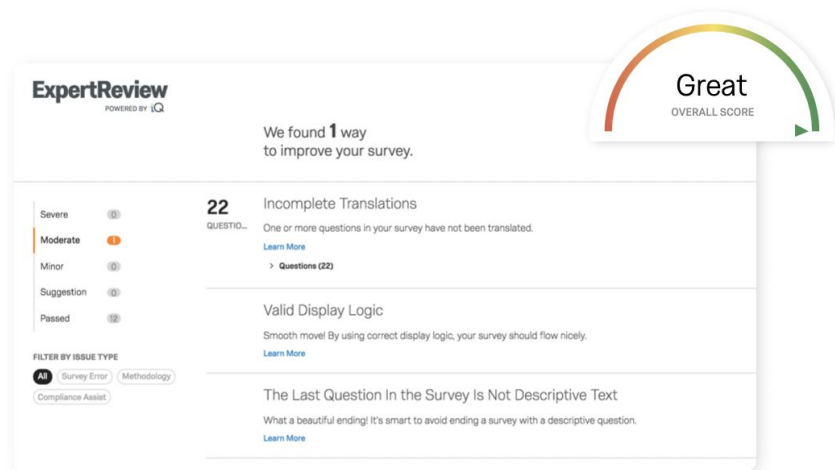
ExpertReview
POWERED BY iQ

Great
OVERALL SCORE

We found 1 way to improve your survey.

Severe 0
Moderate 1
Minor 0
Suggestion 0
Passed 12

FILTER BY ISSUE TYPE
All
Survey Error
Methodology
Compliance Assist

22
QUESTIO...

Incomplete Translations
One or more questions in your survey have not been translated.
Learn More
> Questions (22)

Valid Display Logic
Smooth move! By using correct display logic, your survey should flow nicely.
Learn More

The Last Question In the Survey Is Not Descriptive Text
What a beautiful ending! It's smart to avoid ending a survey with a descriptive question.
Learn More